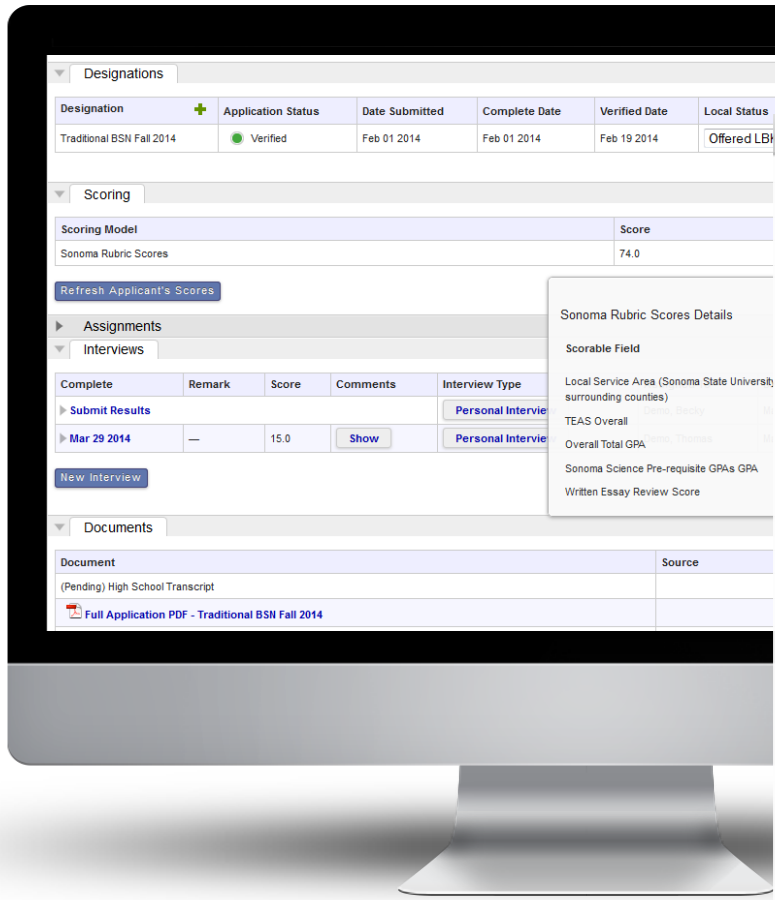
Designations

| Designation + | Application Status | Date Submitted | Complete Date | Verified Date | Local Status |
|---|---|---|---|---|---|
| Traditional BSN Fall 2014 | Verified | Feb 01 2014 | Feb 01 2014 | Feb 19 2014 | Offered LB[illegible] |

Scoring

| Scoring Model | Score |
|---|---|
| Sonoma Rubric Scores | 74.0 |

Refresh Applicant's Scores

Assignments

Interviews

| Complete | Remark | Score | Comments | Interview Type |
|---|---|---|---|---|
| Submit Results | | | | Personal Intervie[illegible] |
| Mar 29 2014 | — | 15.0 | Show | Personal Intervie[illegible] |

New Interview

Sonoma Rubric Scores Details

Scorable Field

Local Service Area (Sonoma State Universit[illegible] surrounding counties)

TEAS Overall

Overall Total GPA

Sonoma Science Pre-requisite GPAs GPA

Written Essay Review Score

Documents

| Document | Source |
|---|---|
| (Pending) High School Transcript | |
| Full Application PDF - Traditional BSN Fall 2014 | |